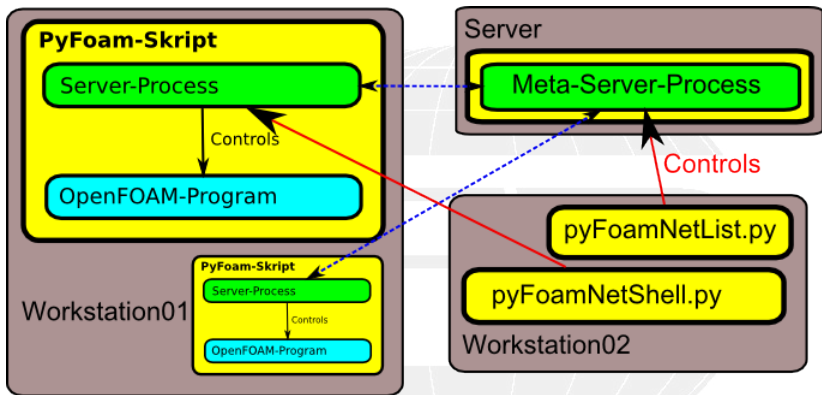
PyFoam-Skript

Server-Process

Controls

OpenFOAM-Program

PyFoam-Skript

Server-Process

Controls

OpenFOAM-Program

Workstation01

Server

Meta-Server-Process

Controls

pyFoamNetList.py

pyFoamNetShell.py

Workstation02